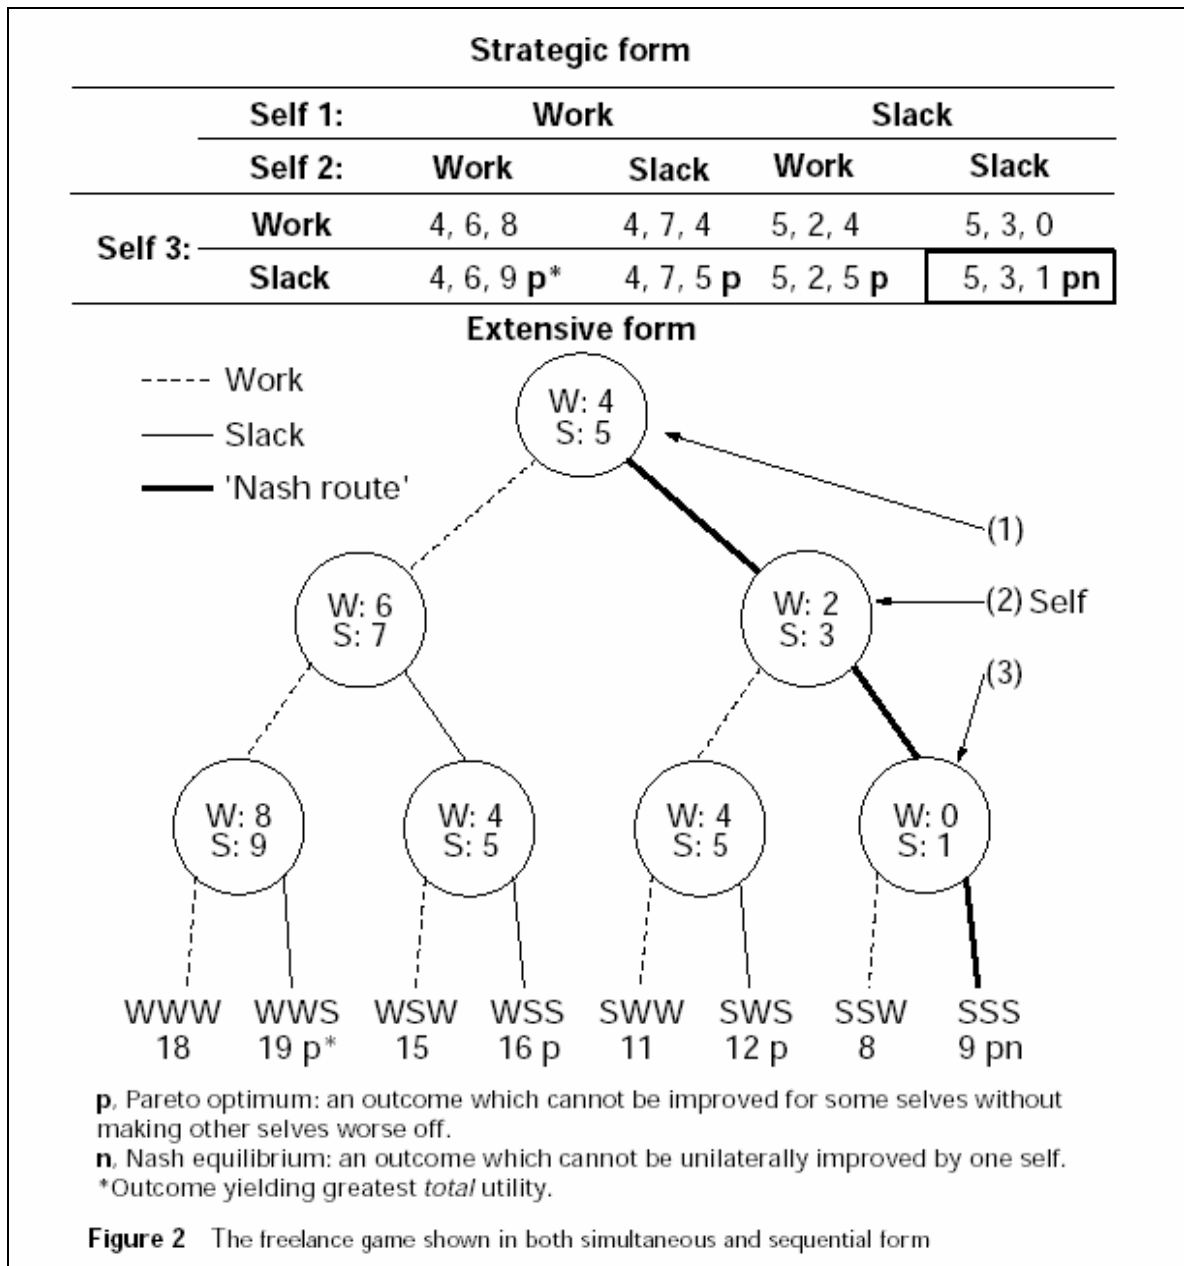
Strategic form

| | Self 1: | Work | | Slack | |
|---|---|---|---|---|---|
| | Self 2: | Work | Slack | Work | Slack |
| Self 3: | Work | 4, 6, 8 | 4, 7, 4 | 5, 2, 4 | 5, 3, 0 |
| | Slack | 4, 6, 9 **p*** | 4, 7, 5 **p** | 5, 2, 5 **p** | 5, 3, 1 **pn** |

Extensive form

Work
Slack
'Nash route'

W: 4
S: 5

(1)

W: 6
S: 7

W: 2
S: 3

(2) Self

(3)

W: 8
S: 9

W: 4
S: 5

W: 4
S: 5

W: 0
S: 1

WWW 18
WWS 19 p*
WSW 15
WSS 16 p
SWW 11
SWS 12 p
SSW 8
SSS 9 pn

**p**, Pareto optimum: an outcome which cannot be improved for some selves without making other selves worse off.
**n**, Nash equilibrium: an outcome which cannot be unilaterally improved by one self.
*Outcome yielding greatest *total* utility.

**Figure 2** The freelance game shown in both simultaneous and sequential form